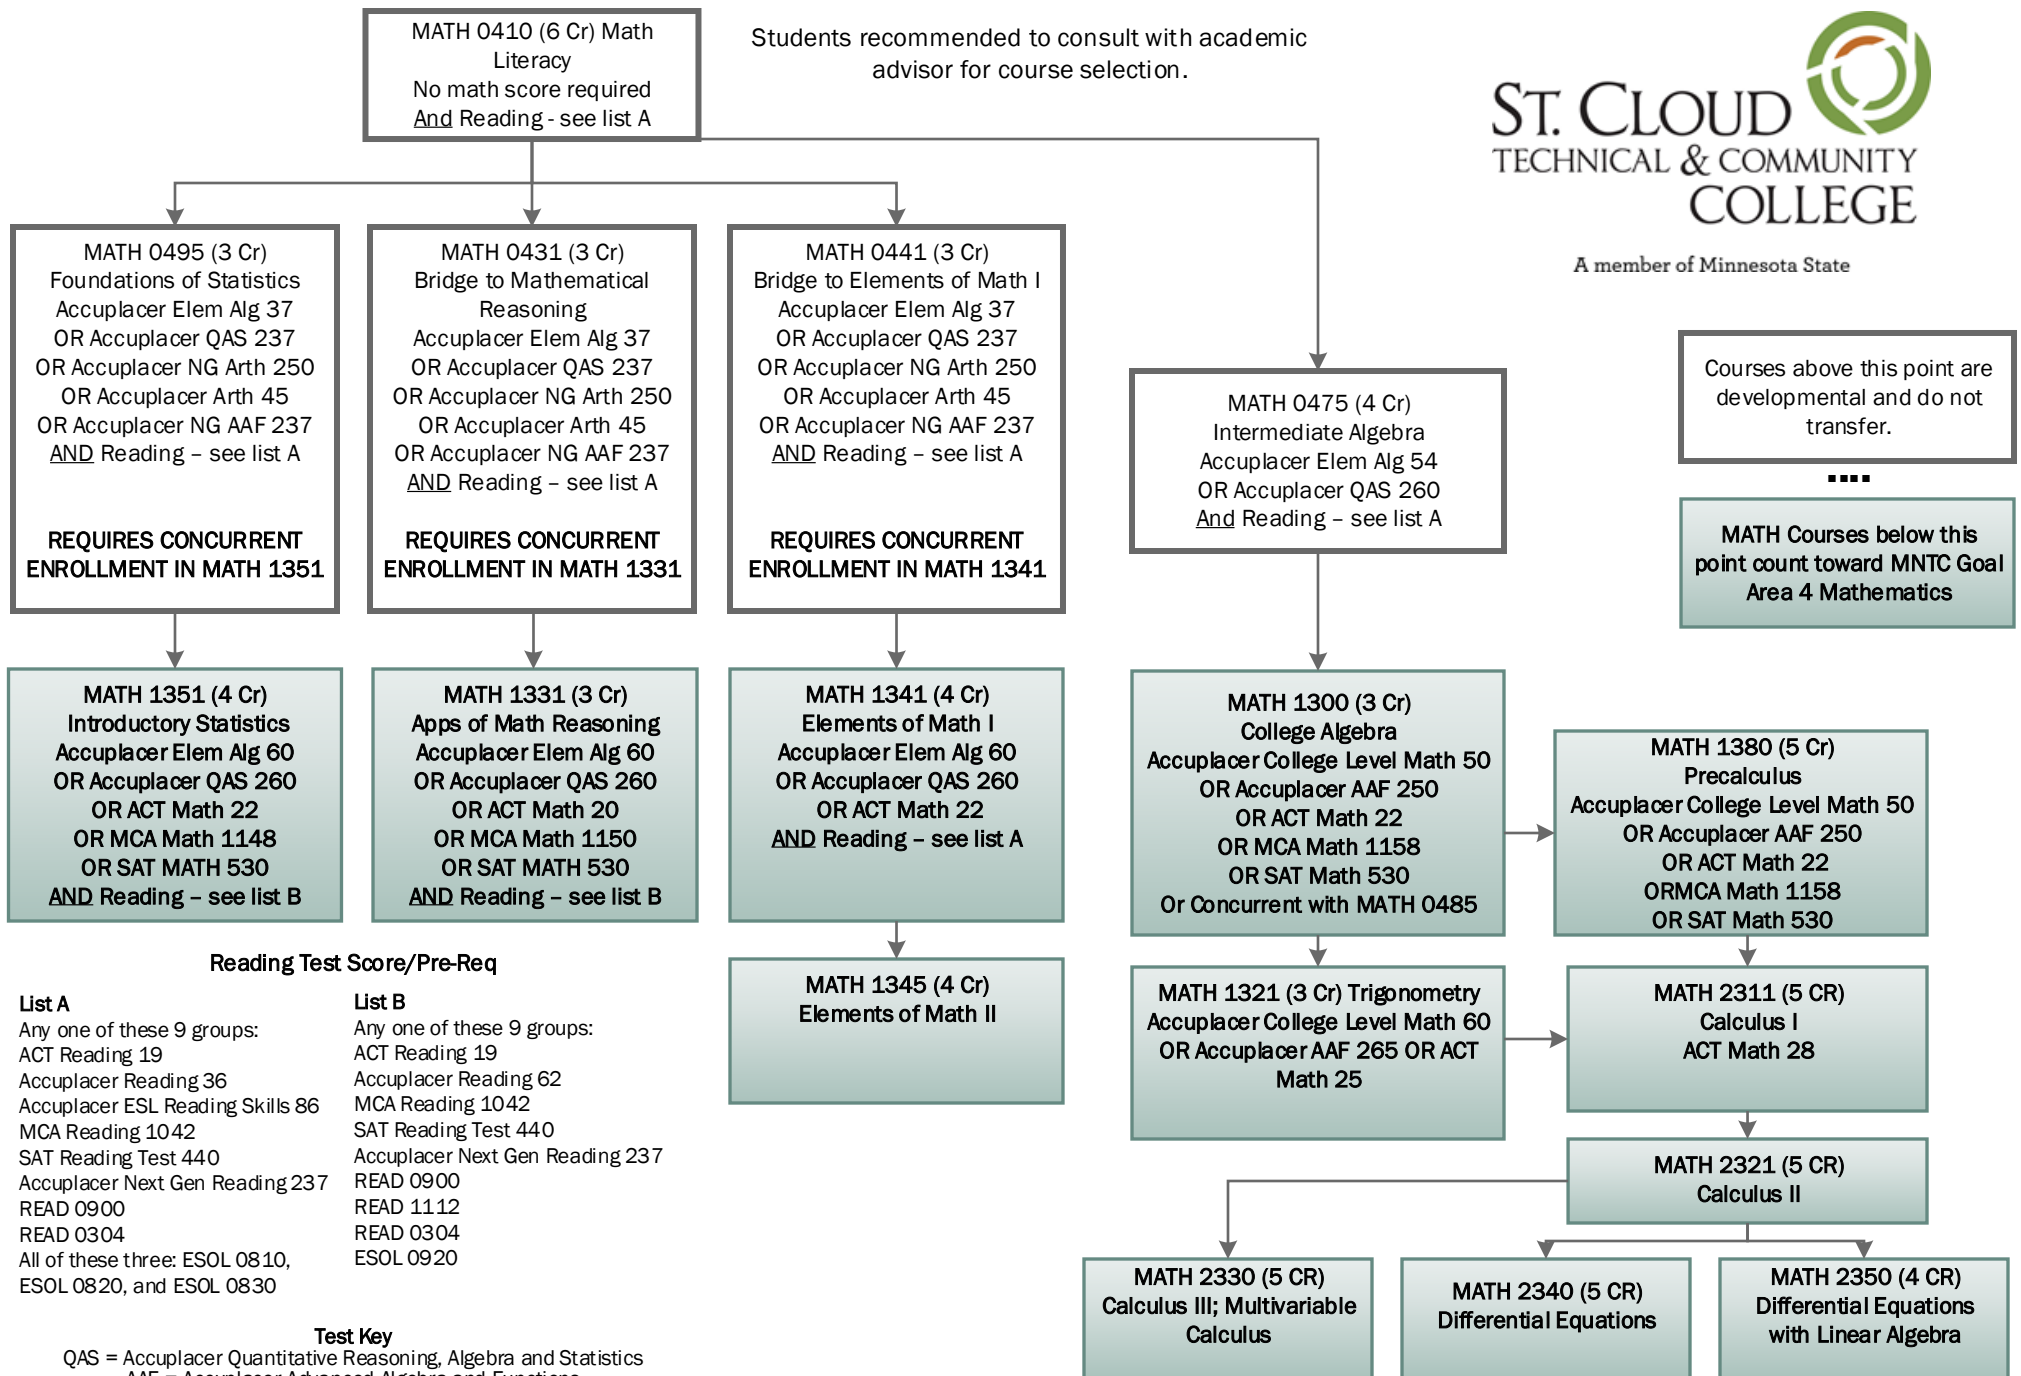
MATH 0410 (6 Cr) Math Literacy
No math score required
And Reading - see list A

Students recommended to consult with academic advisor for course selection.

ST. CLOUD
TECHNICAL & COMMUNITY
COLLEGE
A member of Minnesota State

MATH 0495 (3 Cr)
Foundations of Statistics
Accuplacer Elem Alg 37
OR Accuplacer QAS 237
OR Accuplacer NG Arth 250
OR Accuplacer Arth 45
OR Accuplacer NG AAF 237
AND Reading – see list A

REQUIRES CONCURRENT ENROLLMENT IN MATH 1351

MATH 0431 (3 Cr)
Bridge to Mathematical Reasoning
Accuplacer Elem Alg 37
OR Accuplacer QAS 237
OR Accuplacer NG Arth 250
OR Accuplacer Arth 45
OR Accuplacer NG AAF 237
AND Reading – see list A

REQUIRES CONCURRENT ENROLLMENT IN MATH 1331

MATH 0441 (3 Cr)
Bridge to Elements of Math I
Accuplacer Elem Alg 37
OR Accuplacer QAS 237
OR Accuplacer NG Arth 250
OR Accuplacer Arth 45
OR Accuplacer NG AAF 237
AND Reading – see list A

REQUIRES CONCURRENT ENROLLMENT IN MATH 1341

MATH 0475 (4 Cr)
Intermediate Algebra
Accuplacer Elem Alg 54
OR Accuplacer QAS 260
And Reading – see list A

Courses above this point are developmental and do not transfer.

MATH Courses below this point count toward MNTC Goal Area 4 Mathematics

MATH 1351 (4 Cr)
Introductory Statistics
Accuplacer Elem Alg 60
OR Accuplacer QAS 260
OR ACT Math 22
OR MCA Math 1148
OR SAT MATH 530
AND Reading – see list B

MATH 1331 (3 Cr)
Apps of Math Reasoning
Accuplacer Elem Alg 60
OR Accuplacer QAS 260
OR ACT Math 20
OR MCA Math 1150
OR SAT MATH 530
AND Reading – see list B

MATH 1341 (4 Cr)
Elements of Math I
Accuplacer Elem Alg 60
OR Accuplacer QAS 260
OR ACT Math 22
AND Reading – see list A

MATH 1300 (3 Cr)
College Algebra
Accuplacer College Level Math 50
OR Accuplacer AAF 250
OR ACT Math 22
OR MCA Math 1158
OR SAT Math 530
Or Concurrent with MATH 0485

MATH 1380 (5 Cr)
Precalculus
Accuplacer College Level Math 50
OR Accuplacer AAF 250
OR ACT Math 22
ORMCA Math 1158
OR SAT Math 530

Reading Test Score/Pre-Req

List A
Any one of these 9 groups:
ACT Reading 19
Accuplacer Reading 36
Accuplacer ESL Reading Skills 86
MCA Reading 1042
SAT Reading Test 440
Accuplacer Next Gen Reading 237
READ 0900
READ 0304
All of these three: ESOL 0810, ESOL 0820, and ESOL 0830

List B
Any one of these 9 groups:
ACT Reading 19
Accuplacer Reading 62
MCA Reading 1042
SAT Reading Test 440
Accuplacer Next Gen Reading 237
READ 0900
READ 1112
READ 0304
ESOL 0920

MATH 1345 (4 Cr)
Elements of Math II

MATH 1321 (3 Cr) Trigonometry
Accuplacer College Level Math 60
OR Accuplacer AAF 265 OR ACT Math 25

MATH 2311 (5 CR)
Calculus I
ACT Math 28

MATH 2321 (5 CR)
Calculus II

MATH 2330 (5 CR)
Calculus III; Multivariable Calculus

MATH 2340 (5 CR)
Differential Equations

MATH 2350 (4 CR)
Differential Equations with Linear Algebra

Test Key
QAS = Accuplacer Quantitative Reasoning, Algebra and Statistics
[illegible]